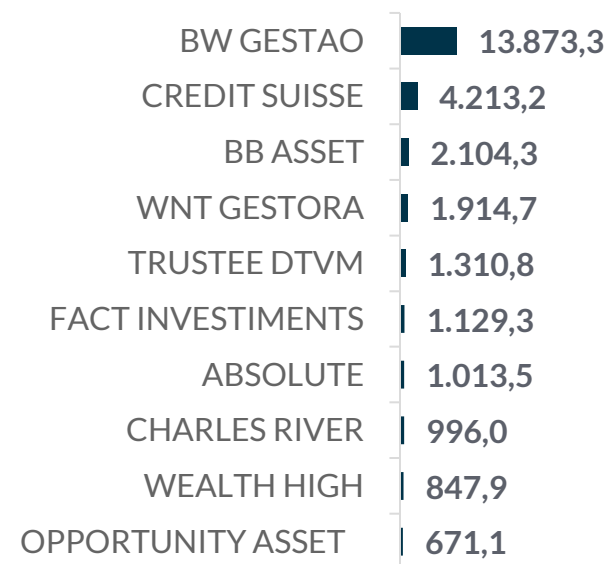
BW GESTAO 13.873,3
CREDIT SUISSE 4.213,2
BB ASSET 2.104,3
WNT GESTORA 1.914,7
TRUSTEE DTVM 1.310,8
FACT INVESTIMENTS 1.129,3
ABSOLUTE 1.013,5
CHARLES RIVER 996,0
WEALTH HIGH 847,9
OPPORTUNITY ASSET 671,1